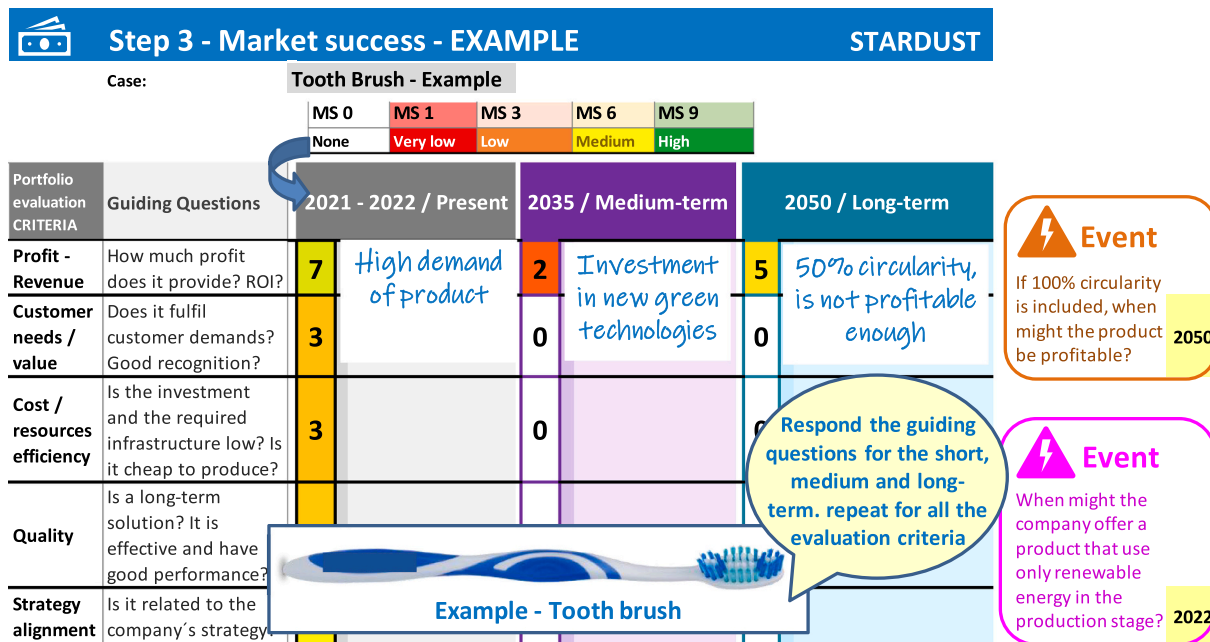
Step 3 - Market success - EXAMPLE

STARDUST

Case: Tooth Brush - Example

| MS 0 | MS 1 | MS 3 | MS 6 | MS 9 |
|---|---|---|---|---|
| None | Very low | Low | Medium | High |

| Portfolio evaluation CRITERIA | Guiding Questions | 2021 - 2022 / Present | | 2035 / Medium-term | | 2050 / Long-term | |
|---|---|---|---|---|---|---|---|
| Profit - Revenue | How much profit does it provide? ROI? | 7 | High demand of product | 2 | Investment in new green technologies | 5 | 50% circularity, is not profitable enough |
| Customer needs / value | Does it fulfil customer demands? Good recognition? | 3 | | 0 | | 0 | |
| Cost / resources efficiency | Is the investment and the required infrastructure low? Is it cheap to produce? | 3 | | 0 | | 0 | |
| Quality | Is a long-term solution? It is effective and have good performance? | | | | | | |
| Strategy alignment | Is it related to the company´s strategy? | | | | | | |

Respond the guiding questions for the short, medium and long-term. repeat for all the evaluation criteria

Example - Tooth brush

Event
If 100% circularity is included, when might the product be profitable? 2050

Event
When might the company offer a product that use only renewable energy in the production stage? 2022